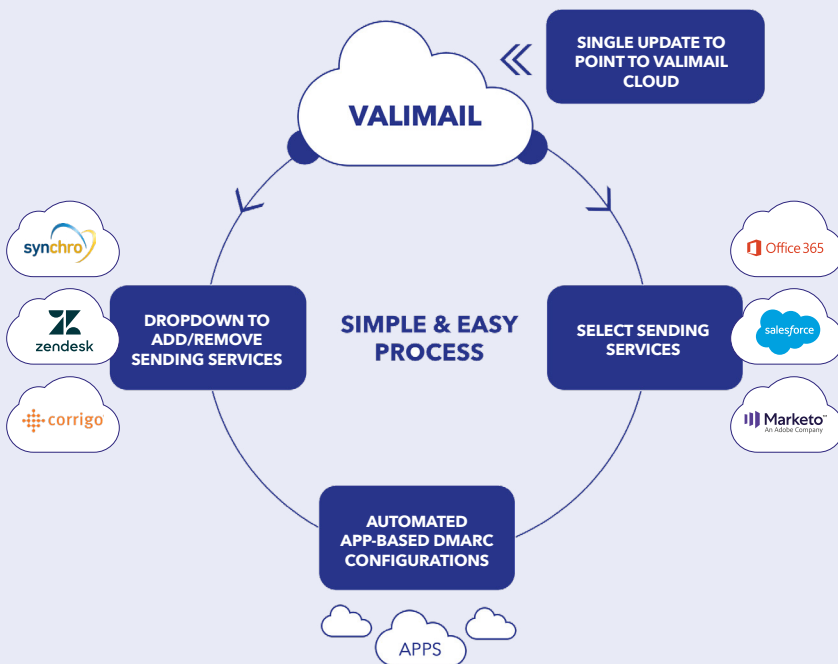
VALIMAIL

SINGLE UPDATE TO POINT TO VALIMAIL CLOUD

synchro

zendesk

corrigo

DROPDOWN TO ADD/REMOVE SENDING SERVICES

SIMPLE & EASY PROCESS

SELECT SENDING SERVICES

Office 365

salesforce

Marketo
An Adobe Company

AUTOMATED APP-BASED DMARC CONFIGURATIONS

APPS